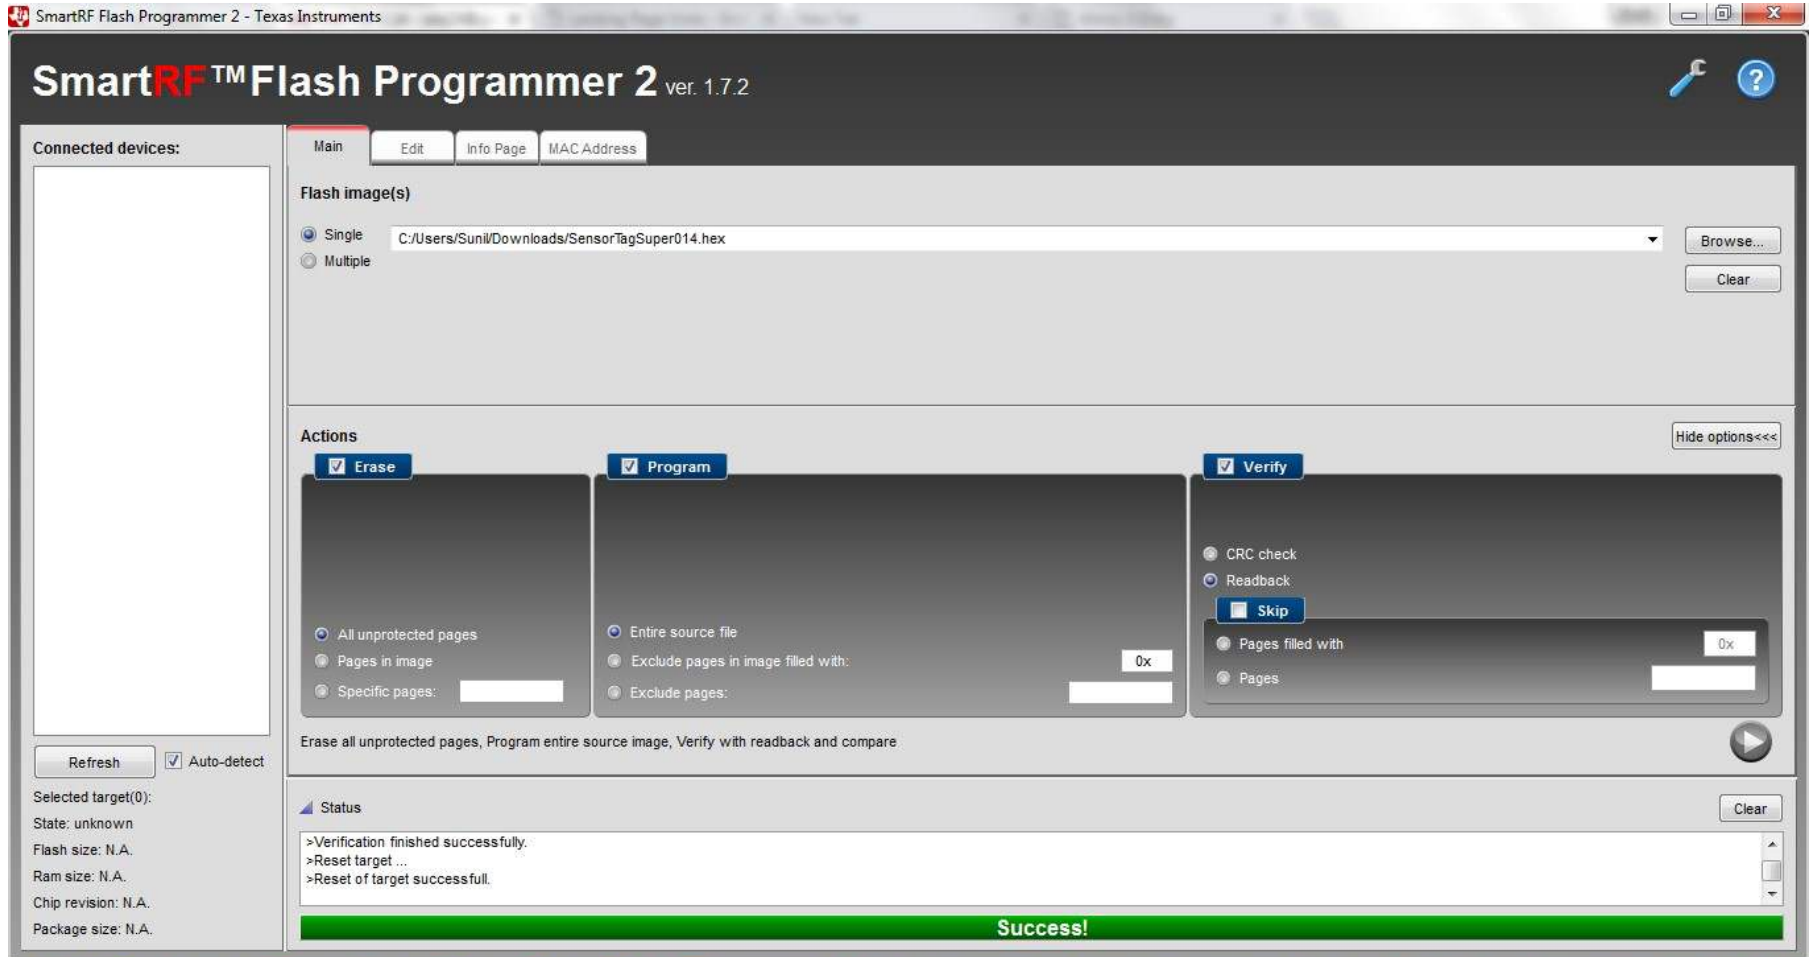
SmartRF Flash Programmer 2 - Texas Instruments

SmartRF™ Flash Programmer 2 ver. 1.7.2

Connected devices:

Refresh
Auto-detect

Selected target(0):
State: unknown
Flash size: N.A.
Ram size: N.A.
Chip revision: N.A.
Package size: N.A.

Main | Edit | Info Page | MAC Address

Flash image(s)

Single
Multiple
C:/Users/Sunil/Downloads/SensorTagSuper014.hex
Browse...
Clear

Actions
Hide options<<<

Erase
All unprotected pages
Pages in image
Specific pages:

Program
Entire source file
Exclude pages in image filled with: 0x
Exclude pages:

Verify
CRC check
Readback
Skip
Pages filled with 0x
Pages

Erase all unprotected pages, Program entire source image, Verify with readback and compare

Status
Clear

>Verification finished successfully.
>Reset target ...
>Reset of target successfull.

Success!